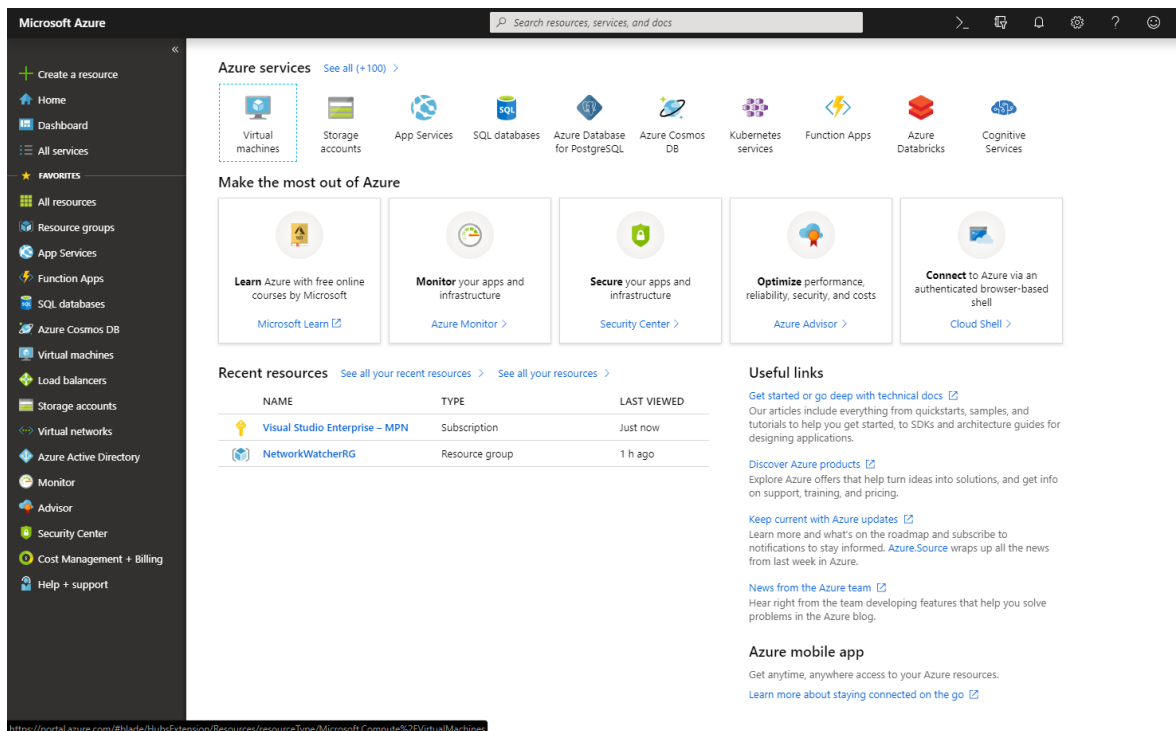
Microsoft Azure

Search resources, services, and docs

«

Create a resource
Home
Dashboard
All services
FAVORITES
All resources
Resource groups
App Services
Function Apps
SQL databases
Azure Cosmos DB
Virtual machines
Load balancers
Storage accounts
Virtual networks
Azure Active Directory
Monitor
Advisor
Security Center
Cost Management + Billing
Help + support

Azure services See all (+100) >

Virtual machines
Storage accounts
App Services
SQL databases
Azure Database for PostgreSQL
Azure Cosmos DB
Kubernetes services
Function Apps
Azure Databricks
Cognitive Services

Make the most out of Azure

**Learn** Azure with free online courses by Microsoft
Microsoft Learn

**Monitor** your apps and infrastructure
Azure Monitor >

**Secure** your apps and infrastructure
Security Center >

**Optimize** performance, reliability, security, and costs
Azure Advisor >

**Connect** to Azure via an authenticated browser-based shell
Cloud Shell >

Recent resources See all your recent resources > See all your resources >

| NAME | TYPE | LAST VIEWED |
|---|---|---|
| Visual Studio Enterprise – MPN | Subscription | Just now |
| NetworkWatcherRG | Resource group | 1 h ago |

Useful links

Get started or go deep with technical docs
Our articles include everything from quickstarts, samples, and tutorials to help you get started, to SDKs and architecture guides for designing applications.

Discover Azure products
Explore Azure offers that help turn ideas into solutions, and get info on support, training, and pricing.

Keep current with Azure updates
Learn more and what's on the roadmap and subscribe to notifications to stay informed. Azure.Source wraps up all the news from last week in Azure.

News from the Azure team
Hear right from the team developing features that help you solve problems in the Azure blog.

Azure mobile app

Get anytime, anywhere access to your Azure resources.
Learn more about staying connected on the go

https://portal.azure.com/#blade/HubsExtension/Resources/resourceType/Microsoft.Compute%2FVirtualMachines